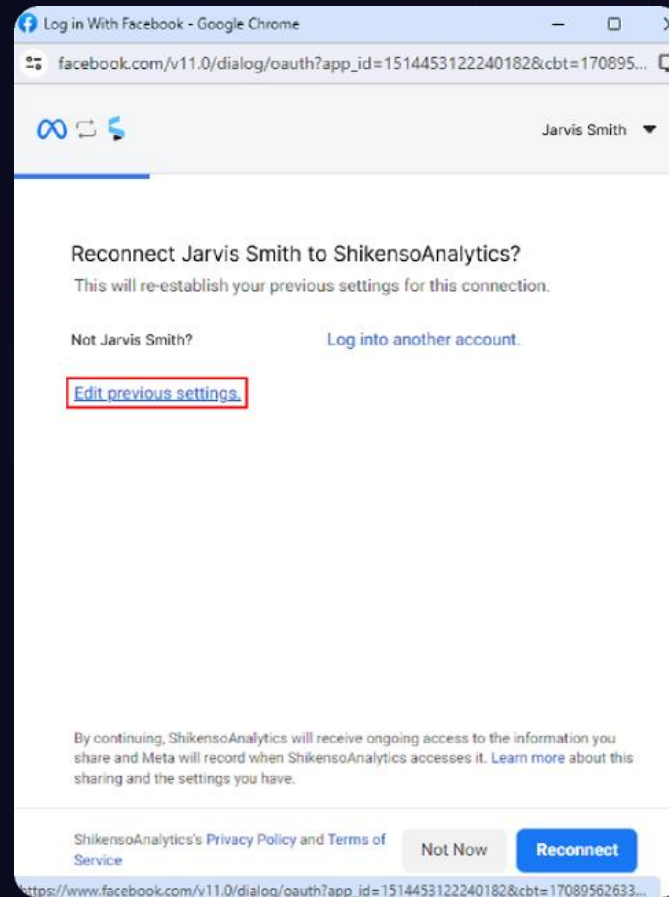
Log in With Facebook - Google Chrome

facebook.com/v11.0/dialog/oauth?app_id=1514453122240182&cbt=170895...

Jarvis Smith

Reconnect Jarvis Smith to ShikensoAnalytics?

This will re-establish your previous settings for this connection.

Not Jarvis Smith?

Log into another account.

Edit previous settings.

By continuing, ShikensoAnalytics will receive ongoing access to the information you share and Meta will record when ShikensoAnalytics accesses it. Learn more about this sharing and the settings you have.

ShikensoAnalytics's Privacy Policy and Terms of Service

Not Now

Reconnect

https://www.facebook.com/v11.0/dialog/oauth?app_id=1514453122240182&cbt=17089562633...